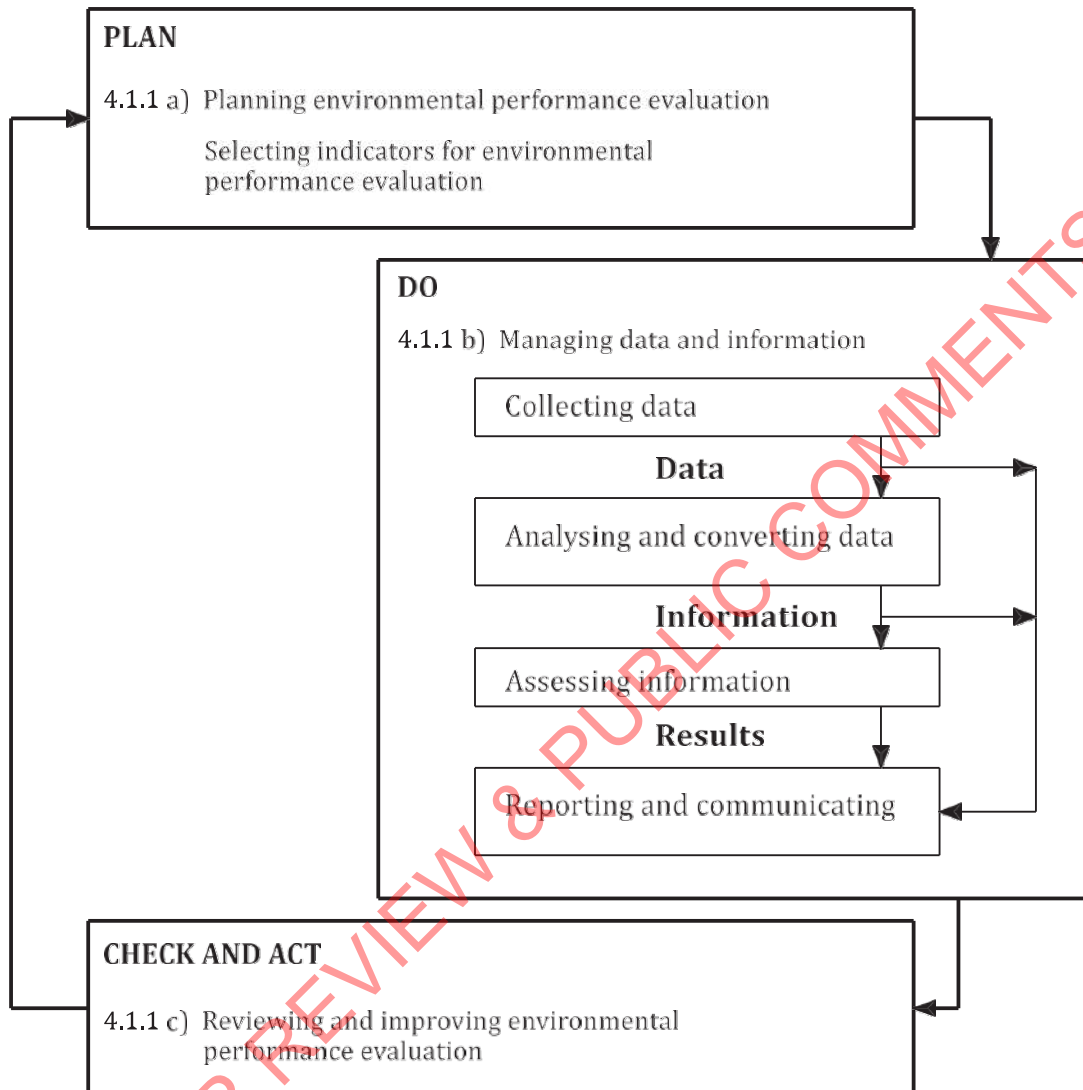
PLAN

4.1.1 a) Planning environmental performance evaluation

Selecting indicators for environmental performance evaluation

DO

4.1.1 b) Managing data and information

Collecting data

Data

Analysing and converting data

Information

Assessing information

Results

Reporting and communicating

CHECK AND ACT

4.1.1 c) Reviewing and improving environmental performance evaluation

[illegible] REVIEW & PUBLIC COMMENTS